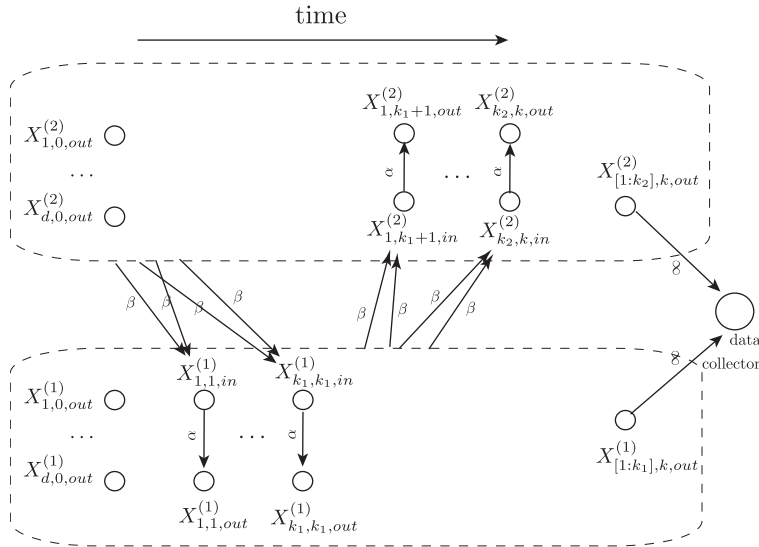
time

$X^{(2)}_{1,0,out}$

...

$X^{(2)}_{d,0,out}$

$X^{(2)}_{1,k_1+1,out}$

$X^{(2)}_{k_2,k,out}$

$\alpha$

...

$\alpha$

$X^{(2)}_{1,k_1+1,in}$

$X^{(2)}_{k_2,k,in}$

$X^{(2)}_{[1:k_2],k,out}$

$\infty$

$\beta$ $\beta$ $\beta$ $\beta$

$\beta$ $\beta$ $\beta$ $\beta$

data collector

$\infty$

$X^{(1)}_{1,1,in}$

$X^{(1)}_{k_1,k_1,in}$

$X^{(1)}_{1,0,out}$

...

$X^{(1)}_{d,0,out}$

$\alpha$

...

$\alpha$

$X^{(1)}_{1,1,out}$

$X^{(1)}_{k_1,k_1,out}$

$X^{(1)}_{[1:k_1],k,out}$